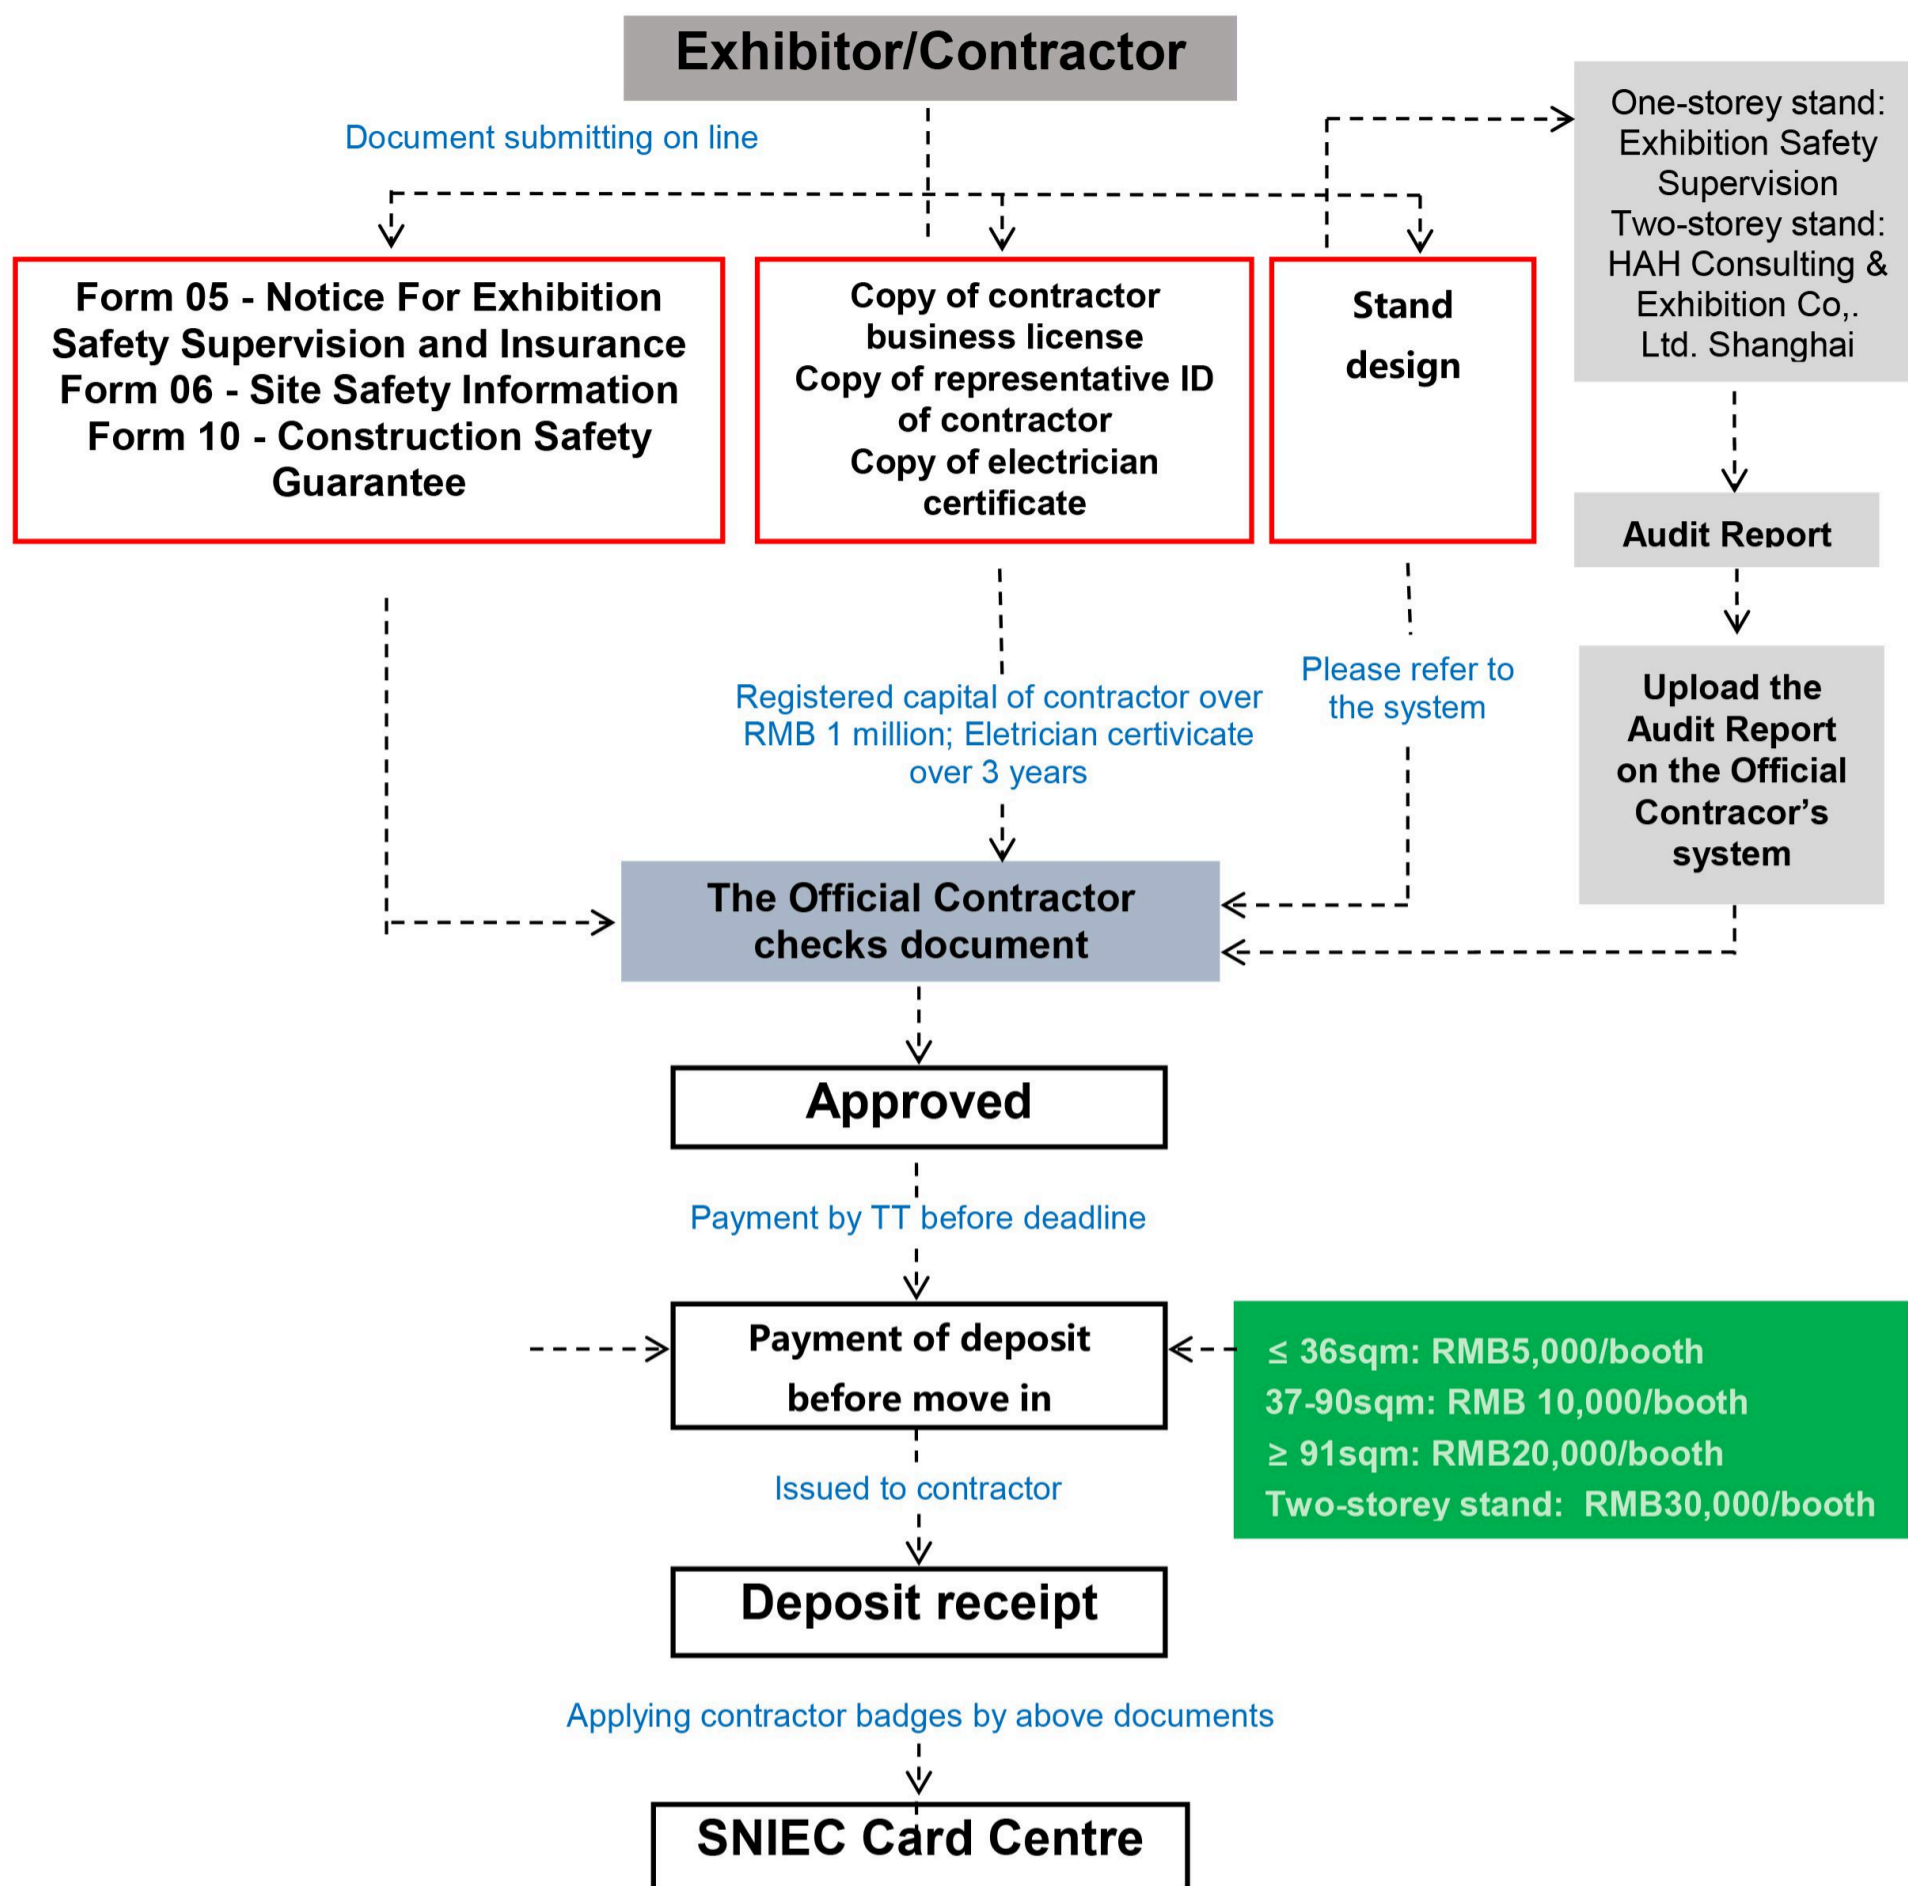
Exhibitor/Contractor

Document submitting on line

One-storey stand: Exhibition Safety Supervision Two-storey stand: HAH Consulting & Exhibition Co,. Ltd. Shanghai

Form 05 - Notice For Exhibition Safety Supervision and Insurance Form 06 - Site Safety Information Form 10 - Construction Safety Guarantee

Copy of contractor business license Copy of representative ID of contractor Copy of electrician certificate

Stand design

Audit Report

Upload the Audit Report on the Official Contracor's system

Registered capital of contractor over RMB 1 million; Eletrician certivicate over 3 years

Please refer to the system

The Official Contractor checks document

Approved

Payment by TT before deadline

Payment of deposit before move in

$\leq$ 36sqm: RMB5,000/booth
37-90sqm: RMB 10,000/booth
$\geq$ 91sqm: RMB20,000/booth
Two-storey stand: RMB30,000/booth

Issued to contractor

Deposit receipt

Applying contractor badges by above documents

SNIEC Card Centre